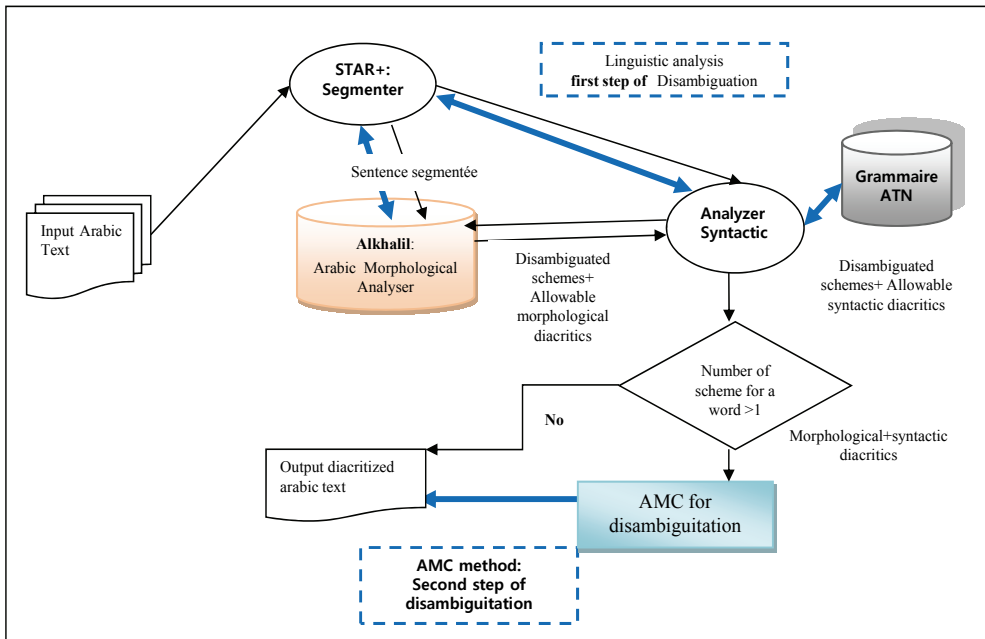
STAR+: Segmenter

Linguistic analysis
first step of Disambiguation

Sentence segmentée

Grammaire ATN

Input Arabic Text

Alkhalil: Arabic Morphological Analyser

Analyzer Syntactic

Disambiguated schemes+ Allowable morphological diacritics

Disambiguated schemes+ Allowable syntactic diacritics

Number of scheme for a word >1

No

Morphological+syntactic diacritics

Output diacritized arabic text

AMC for disambiguitation

AMC method: Second step of disambiguitation